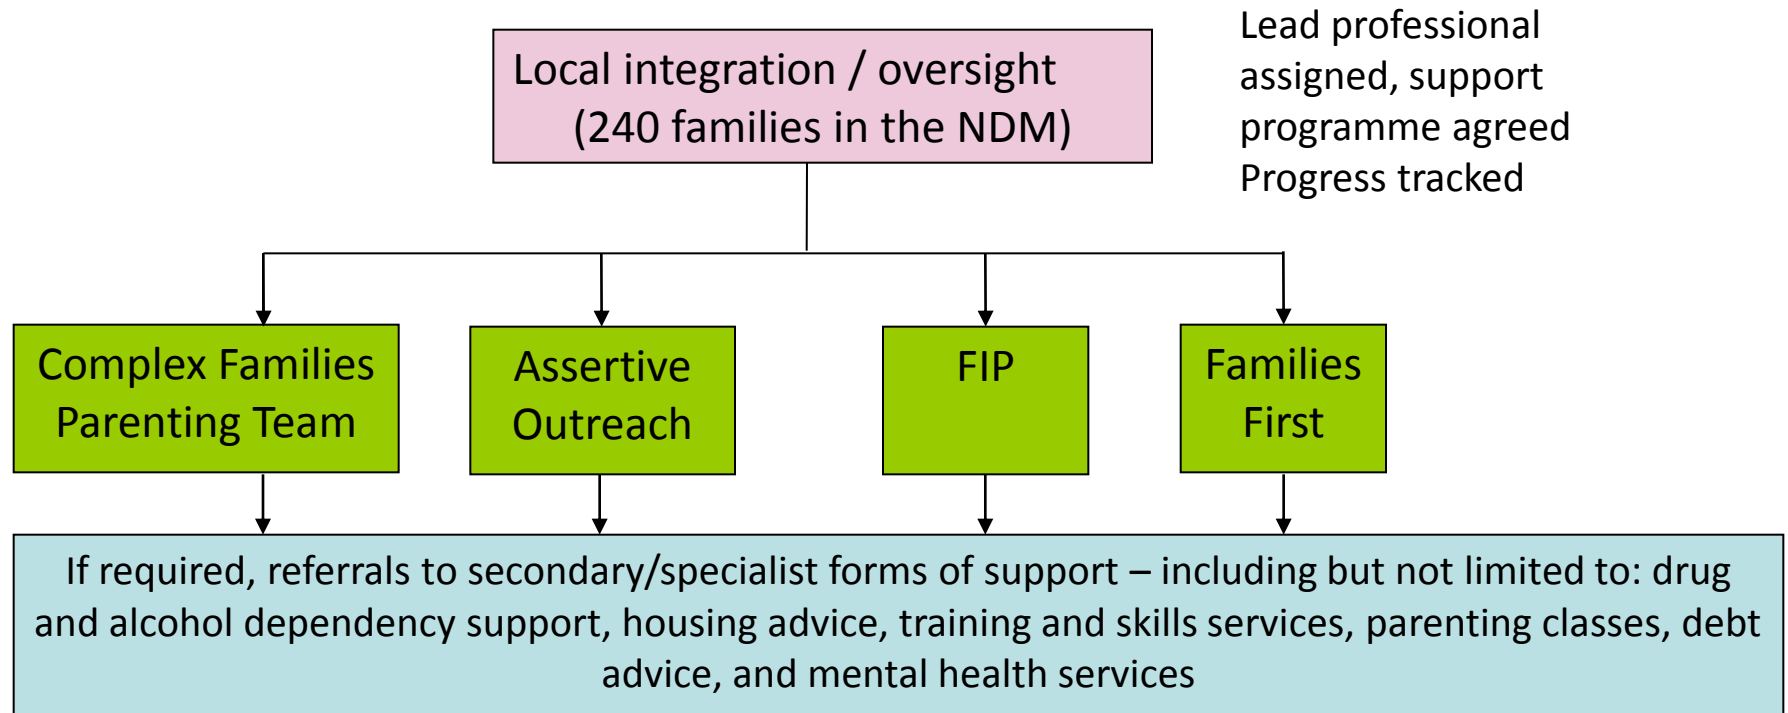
Local integration / oversight
(240 families in the NDM)

Lead professional assigned, support programme agreed
Progress tracked

Complex Families Parenting Team

Assertive Outreach

FIP

Families First

If required, referrals to secondary/specialist forms of support – including but not limited to: drug and alcohol dependency support, housing advice, training and skills services, parenting classes, debt advice, and mental health services